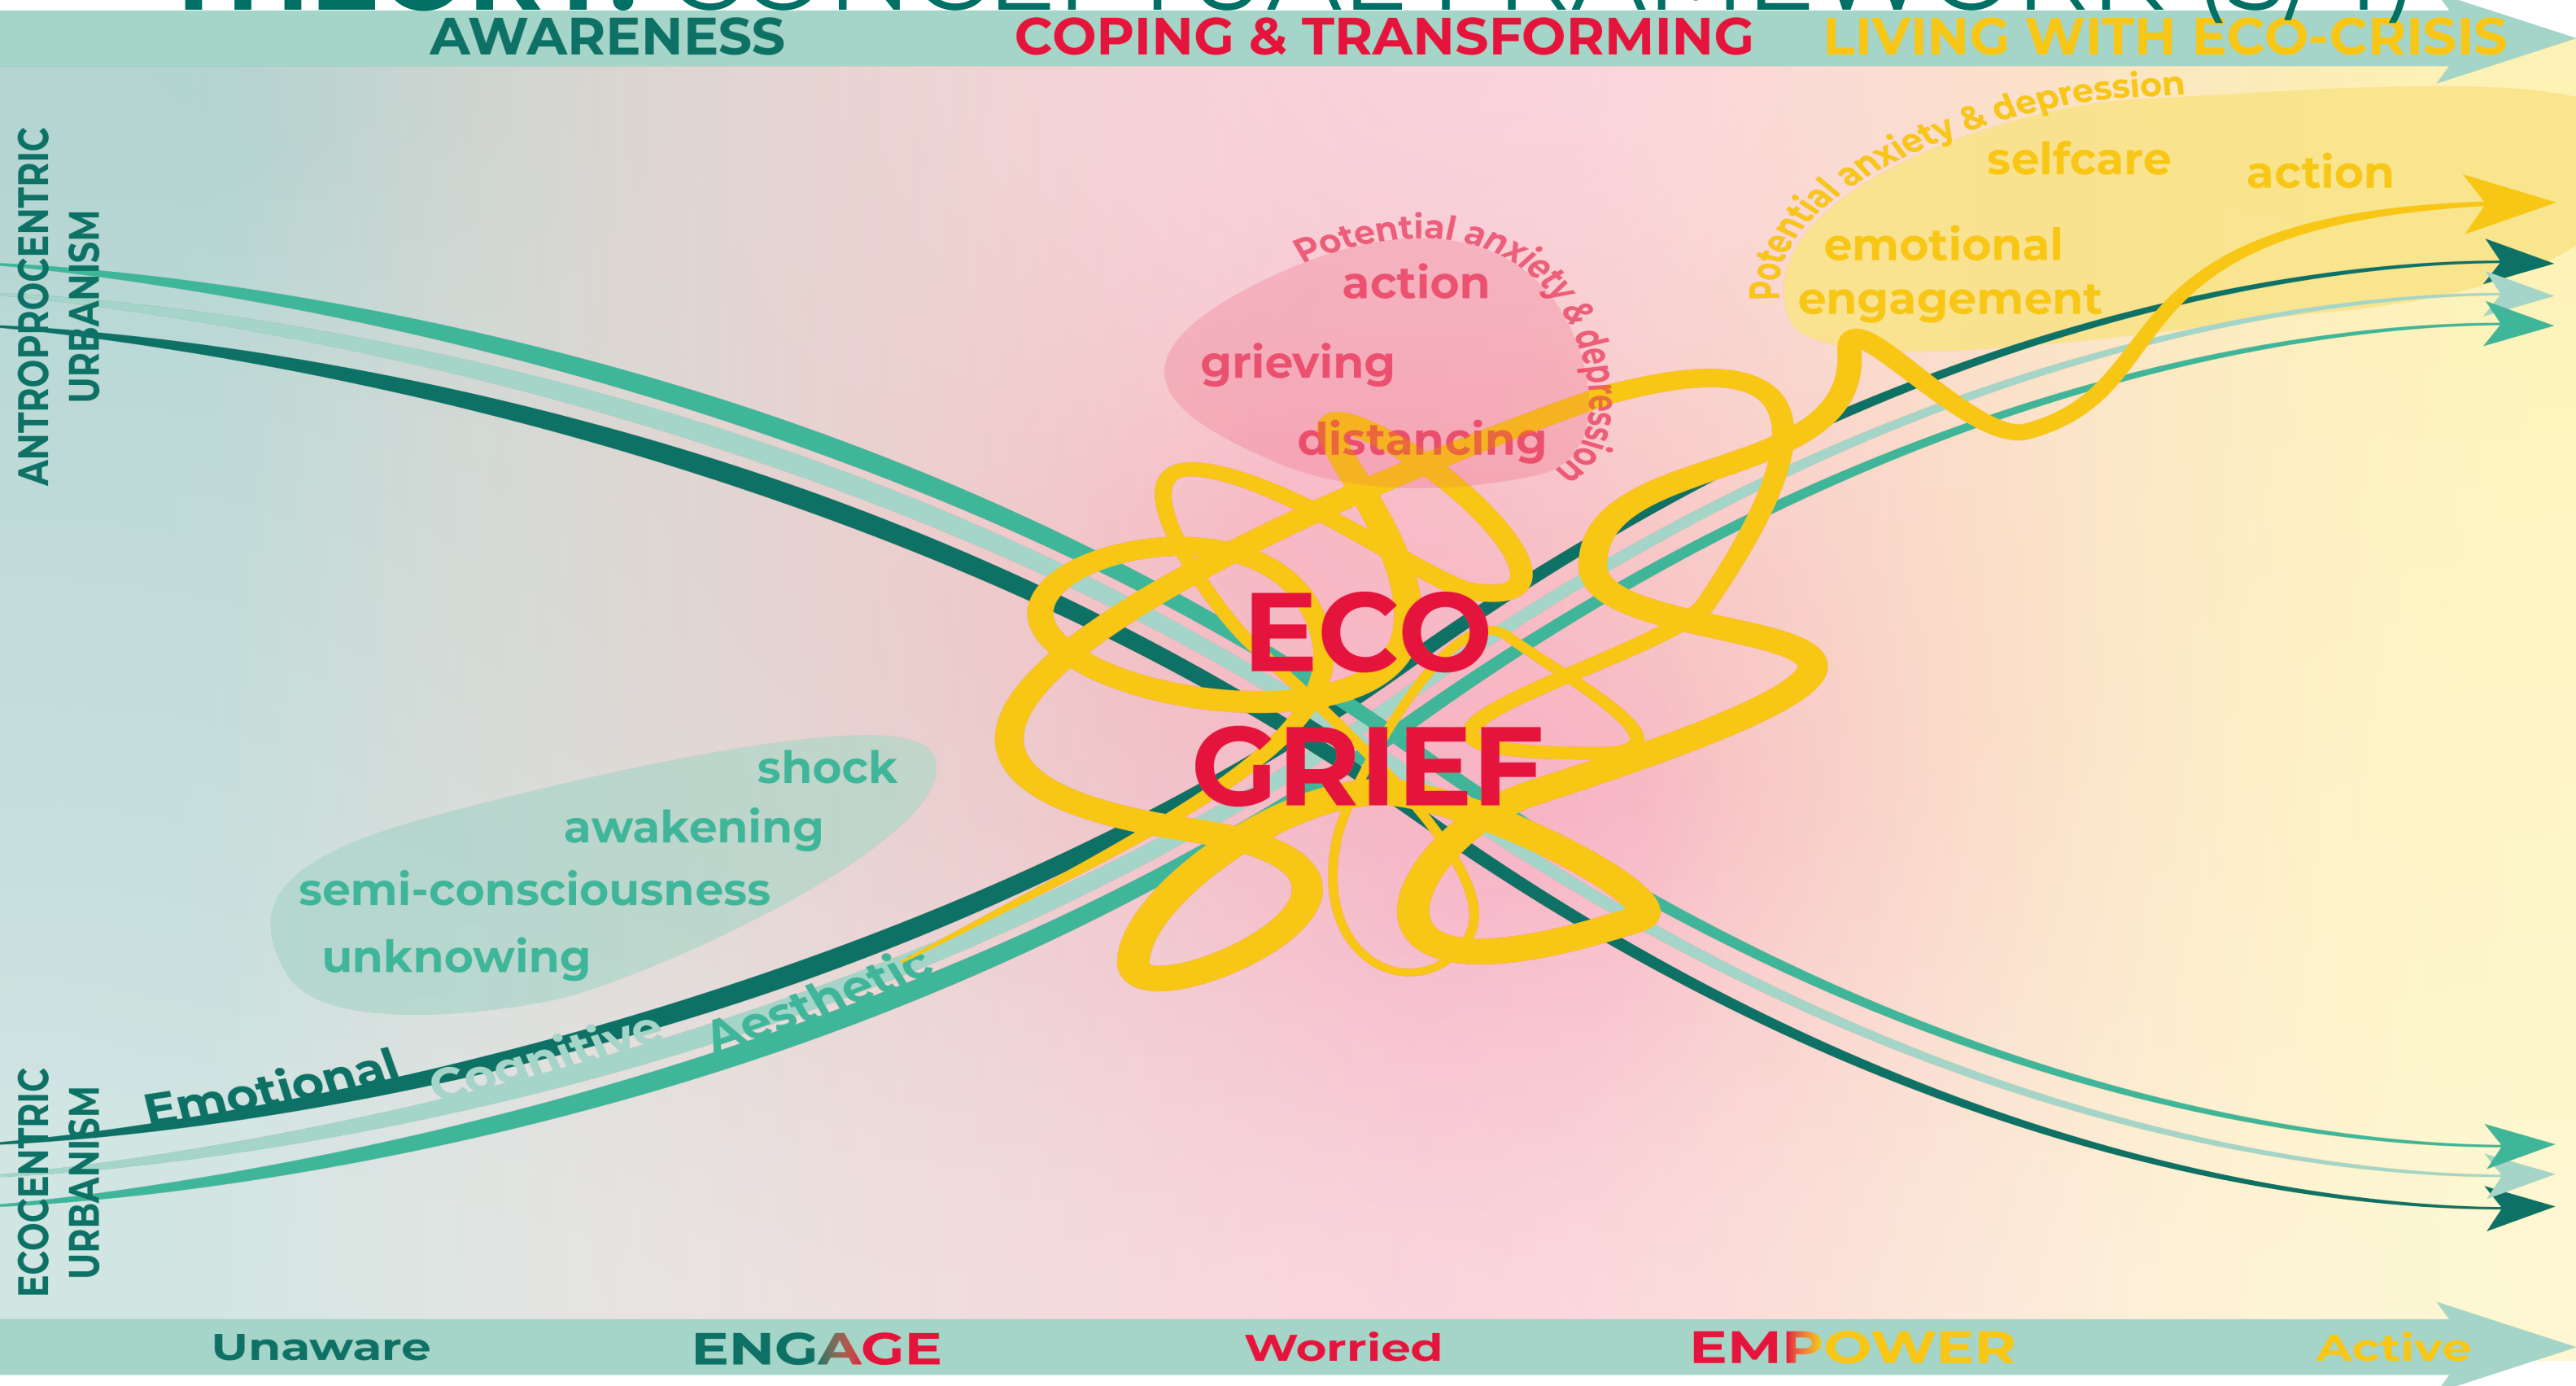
AWARENESS COPING & TRANSFORMING LIVING WITH ECO-CRISIS

ANTROPROCENTRIC URBANISM

Potential anxiety & depression
action
grieving
distancing

Potential anxiety & depression
selfcare
action
emotional engagement

ECO GRIEF

shock
awakening
semi-consciousness
unknowing

Emotional
Cognitive
Aesthetic

ECOCENTRIC URBANISM

Unaware ENGAGE Worried EMPOWER Active